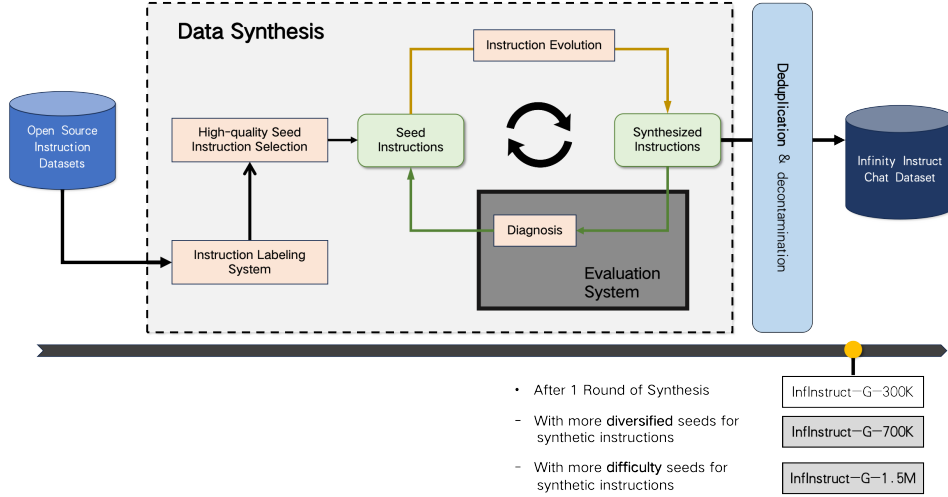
Data Synthesis

Open Source Instruction Datasets

High-quality Seed Instruction Selection

Instruction Labeling System

Seed Instructions

Instruction Evolution

Synthesized Instructions

Diagnosis

Evaluation System

Deduplication & decontamination

Infinity Instruct Chat Dataset

• After 1 Round of Synthesis

InfInstruct-G-300K

- With more diversified seeds for synthetic instructions

InfInstruct-G-700K

- With more difficulty seeds for synthetic instructions

InfInstruct-G-1.5M